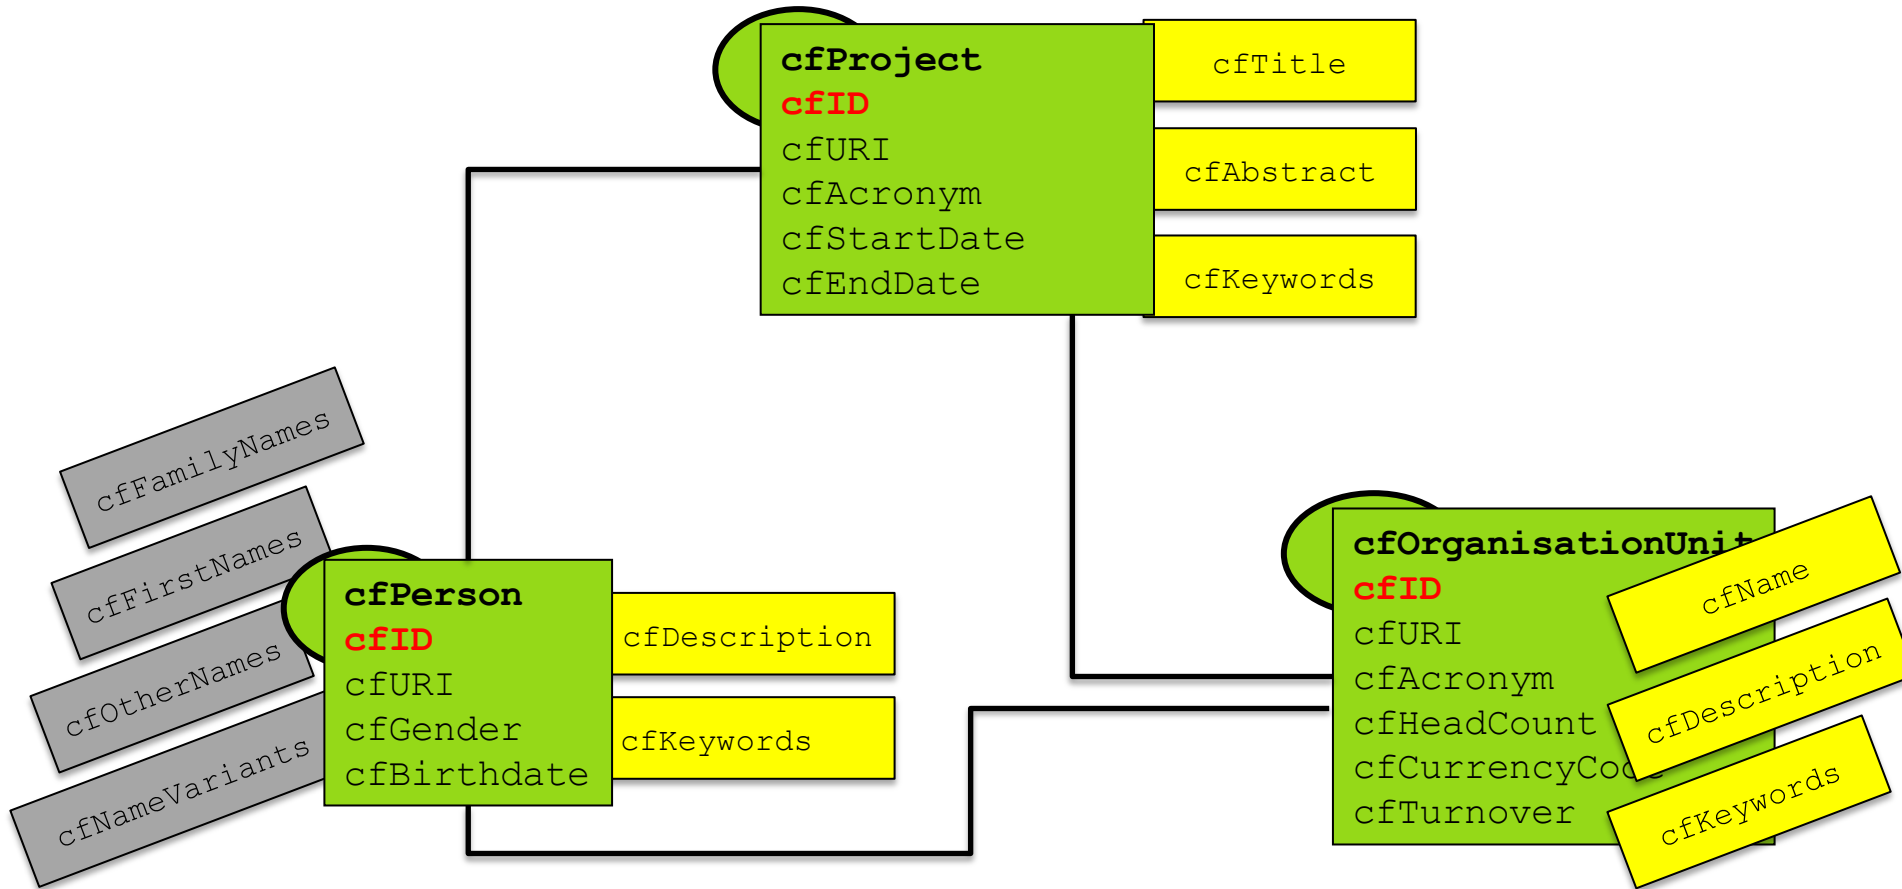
cfProject
cfID
cfURI
cfAcronym
cfStartDate
cfEndDate

cfTitle

cfAbstract

cfKeywords

cfFamilyNames

cfFirstNames

cfOtherNames

cfNameVariants

cfPerson
cfID
cfURI
cfGender
cfBirthdate

cfDescription

cfKeywords

cfOrganisationUnit
cfID
cfURI
cfAcronym
cfHeadCount
cfCurrencyCo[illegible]
cfTurnover

cfName

cfDescription

cfKeywords